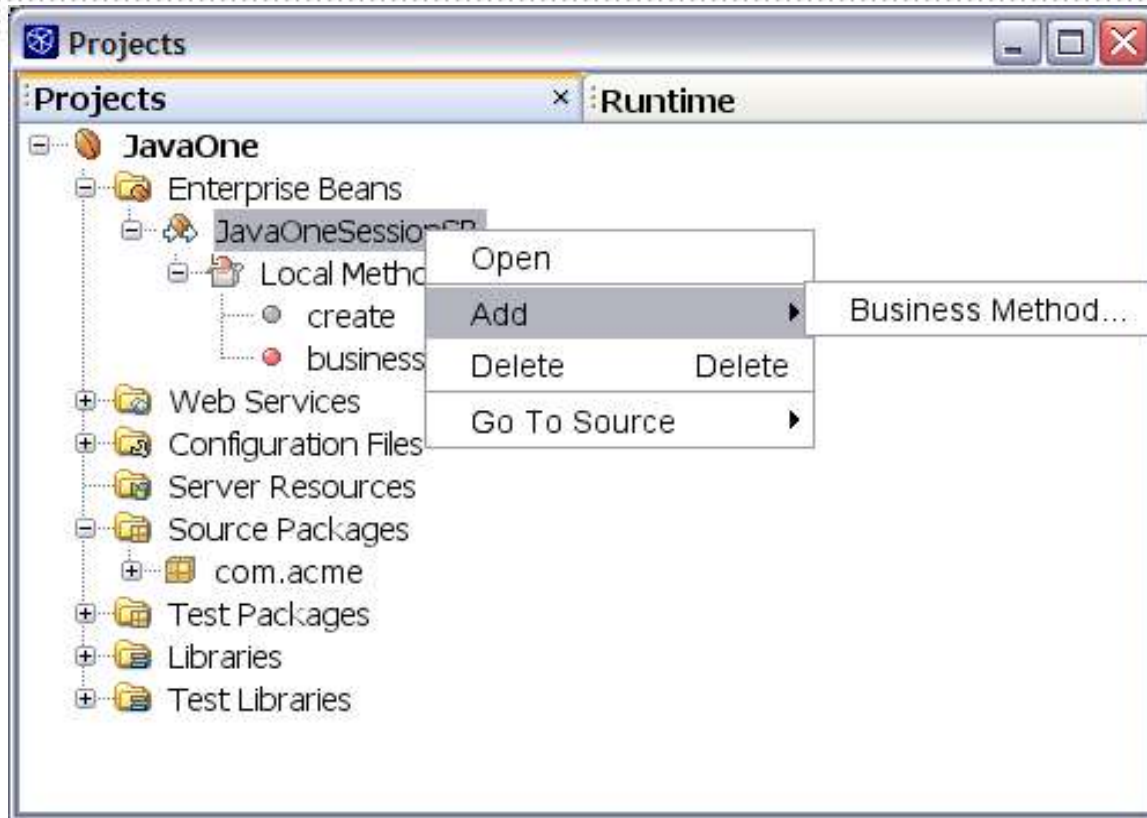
Projects

Projects ×
Runtime

JavaOne
Enterprise Beans
JavaOneSession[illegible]
Local Metho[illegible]
create
business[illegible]
Web Services
Configuration Files
Server Resources
Source Packages
com.acme
Test Packages
Libraries
Test Libraries

Open
Add
Delete Delete
Go To Source

Business Method...